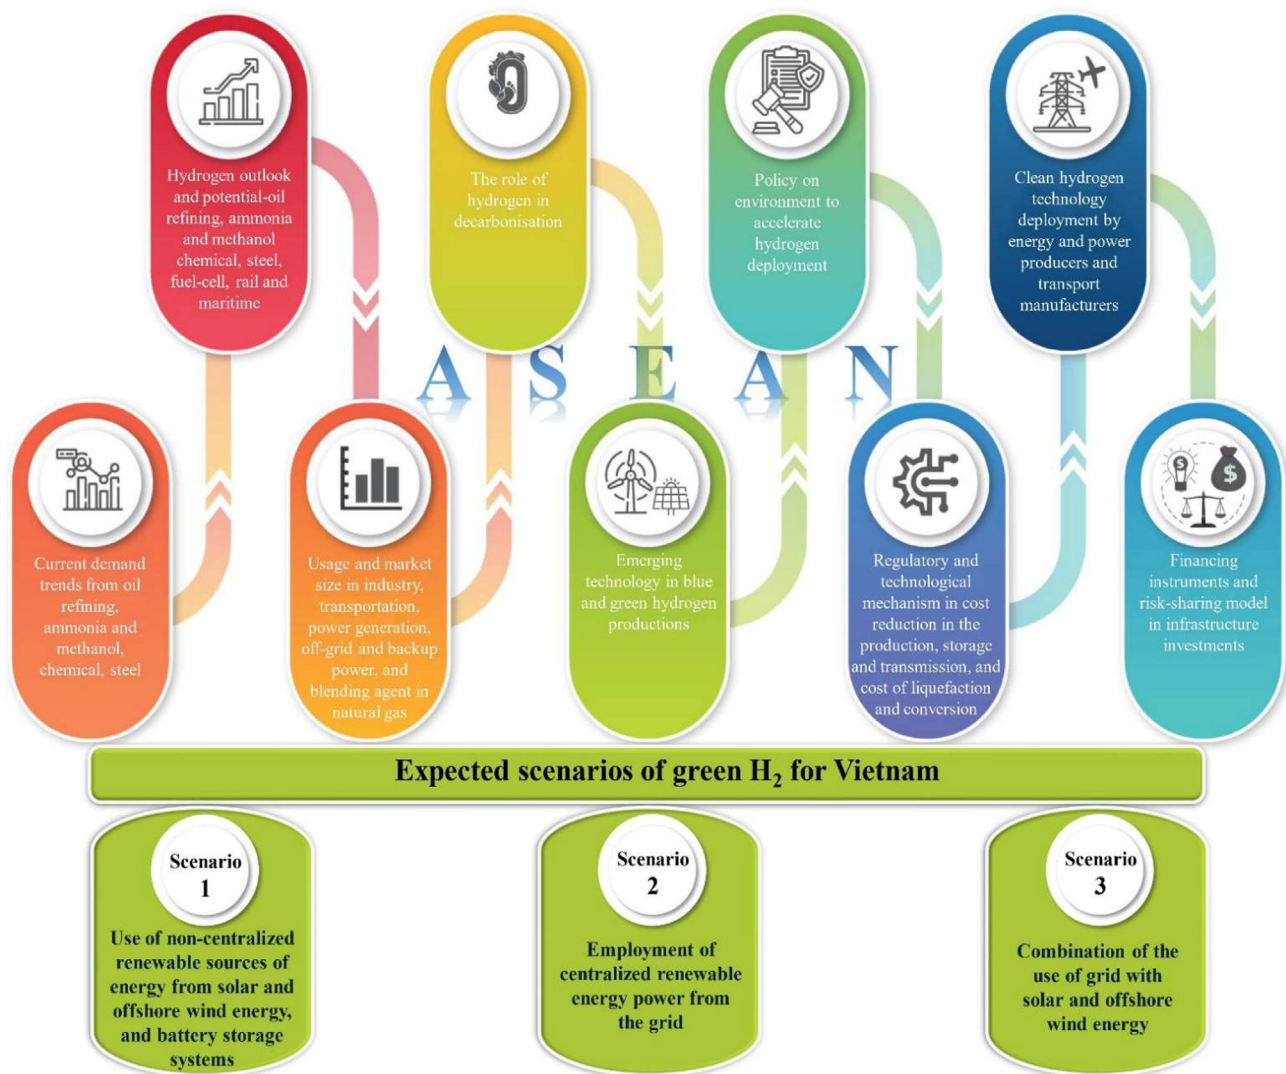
Hydrogen outlook and potential-oil refining, ammonia and methanol chemical, steel, fuel-cell, rail and maritime

The role of hydrogen in decarbonisation

Policy on environment to accelerate hydrogen deployment

Clean hydrogen technology deployment by energy and power producers and transport manufacturers

A S E A N

Current demand trends from oil refining, ammonia and methanol, chemical, steel

Usage and market size in industry, transportation, power generation, off-grid and backup power, and blending agent in natural gas

Emerging technology in blue and green hydrogen productions

Regulatory and technological mechanism in cost reduction in the production, storage and transmission, and cost of liquefaction and conversion

Financing instruments and risk-sharing model in infrastructure investments

Expected scenarios of green $H_2$ for Vietnam

Scenario 1

Use of non-centralized renewable sources of energy from solar and offshore wind energy, and battery storage systems

Scenario 2

Employment of centralized renewable energy power from the grid

Scenario 3

Combination of the use of grid with solar and offshore wind energy